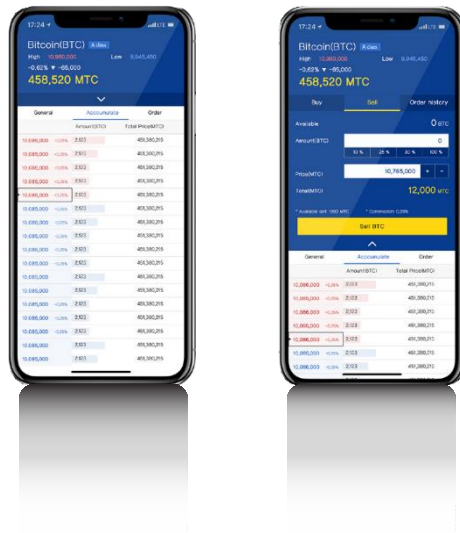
17:24

Bitcoin(BTC) A class

High 10,950,000 Low 9,945,450

-0.62% ▼ -65,000

458,520 MTC

General Accumulate Order

Amount(BTC) Total Price(MTC)

| | | |
|---|---|---|
| 10,690,000 -0.05% | 2.103 | 459,380,215 |
| 10,685,000 -0.05% | 2.103 | 459,380,215 |
| 10,685,000 -0.05% | 2.103 | 459,380,215 |
| 10,685,000 -0.05% | 2.103 | 459,380,215 |
| 10,690,000 -0.05% | 2.103 | 459,380,215 |
| 10,685,000 -0.05% | 2.103 | 459,380,215 |
| 10,685,000 -0.05% | 2.103 | 459,380,215 |
| 10,685,000 -0.05% | 2.103 | 459,380,215 |
| 10,685,000 -0.05% | 2.103 | 459,380,215 |
| 10,685,000 -0.05% | 2.103 | 459,380,215 |
| 10,685,000 | 2.103 | 459,380,215 |
| 10,685,000 | 2.103 | 459,380,215 |
| 10,685,000 -0.05% | 2.103 | 459,380,215 |
| 10,685,000 -0.05% | 2.103 | 459,380,215 |
| 10,685,000 -0.05% | 2.103 | 459,380,215 |
| 10,685,000 | 2.103 | 459,380,215 |

17:24

Bitcoin(BTC) A class

High 10,950,000 Low 9,945,450

-0.62% ▼ -65,000

458,520 MTC

Buy Sell Order history

Available 0 BTC

Amount(BTC) 0

10 % 25 % 50 % 100 %

Price(MTC) 10,765,000 + -

Total(MTC) 12,000 MTC

* Available sell: 000 MTC * Commission 0.25%

Sell BTC

General Accumulate Order

Amount(BTC) Total Price(MTC)

| | | |
|---|---|---|
| 10,686,000 -0.05% | 2.103 | 459,380,215 |
| 10,686,000 -0.05% | 2.103 | 459,380,215 |
| 10,686,000 -0.05% | 2.103 | 459,380,215 |
| 10,686,000 -0.05% | 2.103 | 459,380,215 |
| 10,686,000 -0.05% | 2.103 | 459,380,215 |
| 10,686,000 -0.05% | 2.103 | 459,380,215 |
| 10,686,000 -0.05% | 2.103 | 459,380,215 |